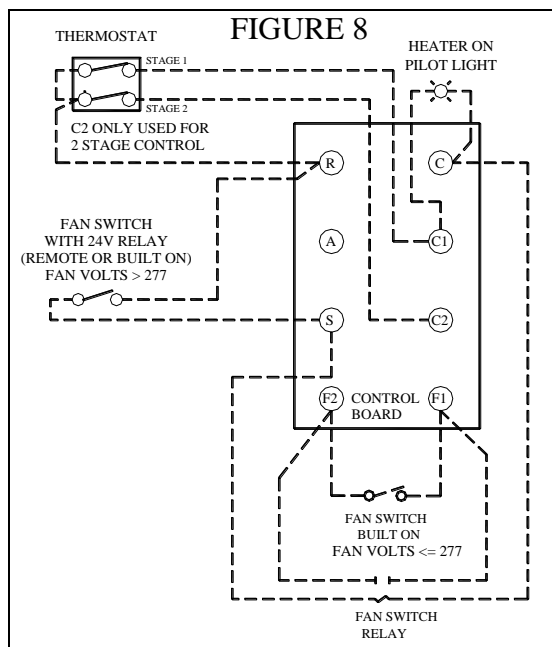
FIGURE 8

THERMOSTAT

STAGE 1

STAGE 2

C2 ONLY USED FOR 2 STAGE CONTROL

HEATER ON PILOT LIGHT

R

C

FAN SWITCH WITH 24V RELAY (REMOTE OR BUILT ON) FAN VOLTS > 277

A

C1

S

C2

F2

CONTROL BOARD

F1

FAN SWITCH BUILT ON FAN VOLTS <= 277

FAN SWITCH RELAY